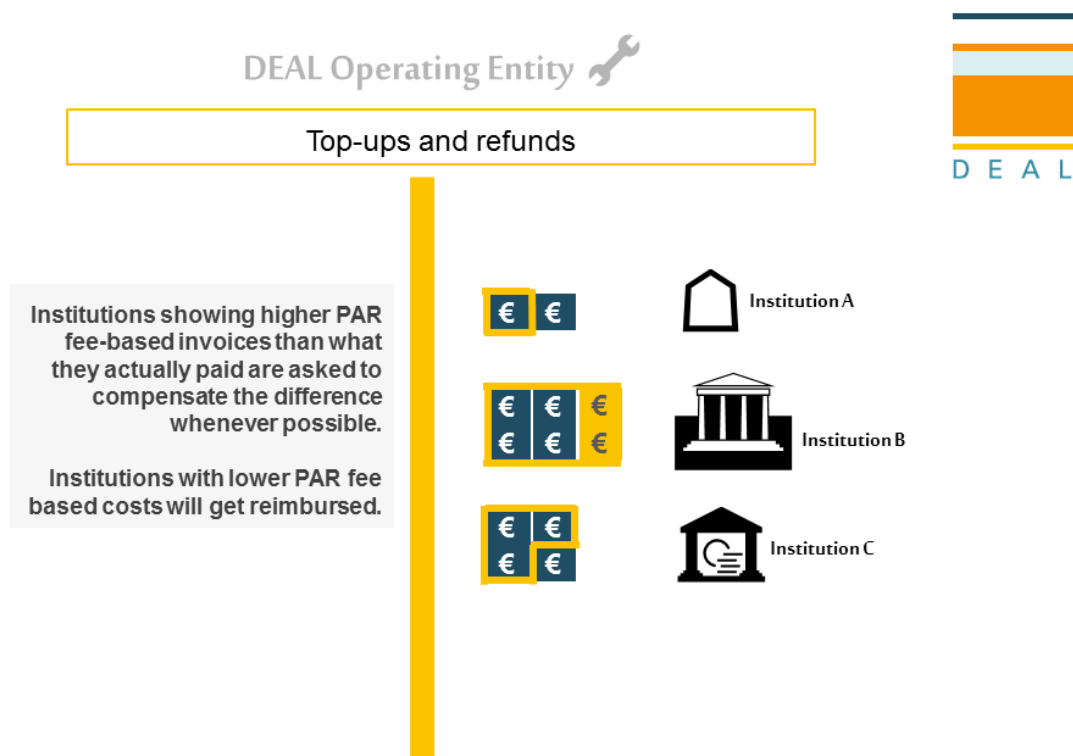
DEAL Operating Entity

DEAL

Top-ups and refunds

Institutions showing higher PAR fee-based invoices than what they actually paid are asked to compensate the difference whenever possible.

Institutions with lower PAR fee based costs will get reimbursed.

€ €

Institution A

€ € €
€ € €

Institution B

€ €
€ €

Institution C